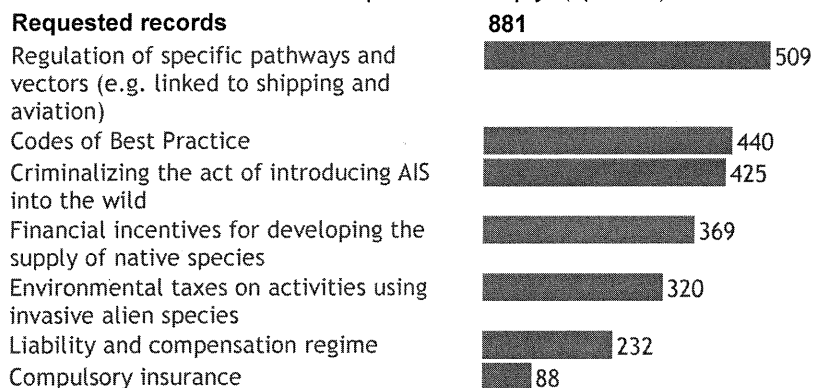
| Requested records | 881 |
|---|---|
| Regulation of specific pathways and vectors (e.g. linked to shipping and aviation) | 509 |
| Codes of Best Practice | 440 |
| Criminalizing the act of introducing AIS into the wild | 425 |
| Financial incentives for developing the supply of native species | 369 |
| Environmental taxes on activities using invasive alien species | 320 |
| Liability and compensation regime | 232 |
| Compulsory insurance | 88 |